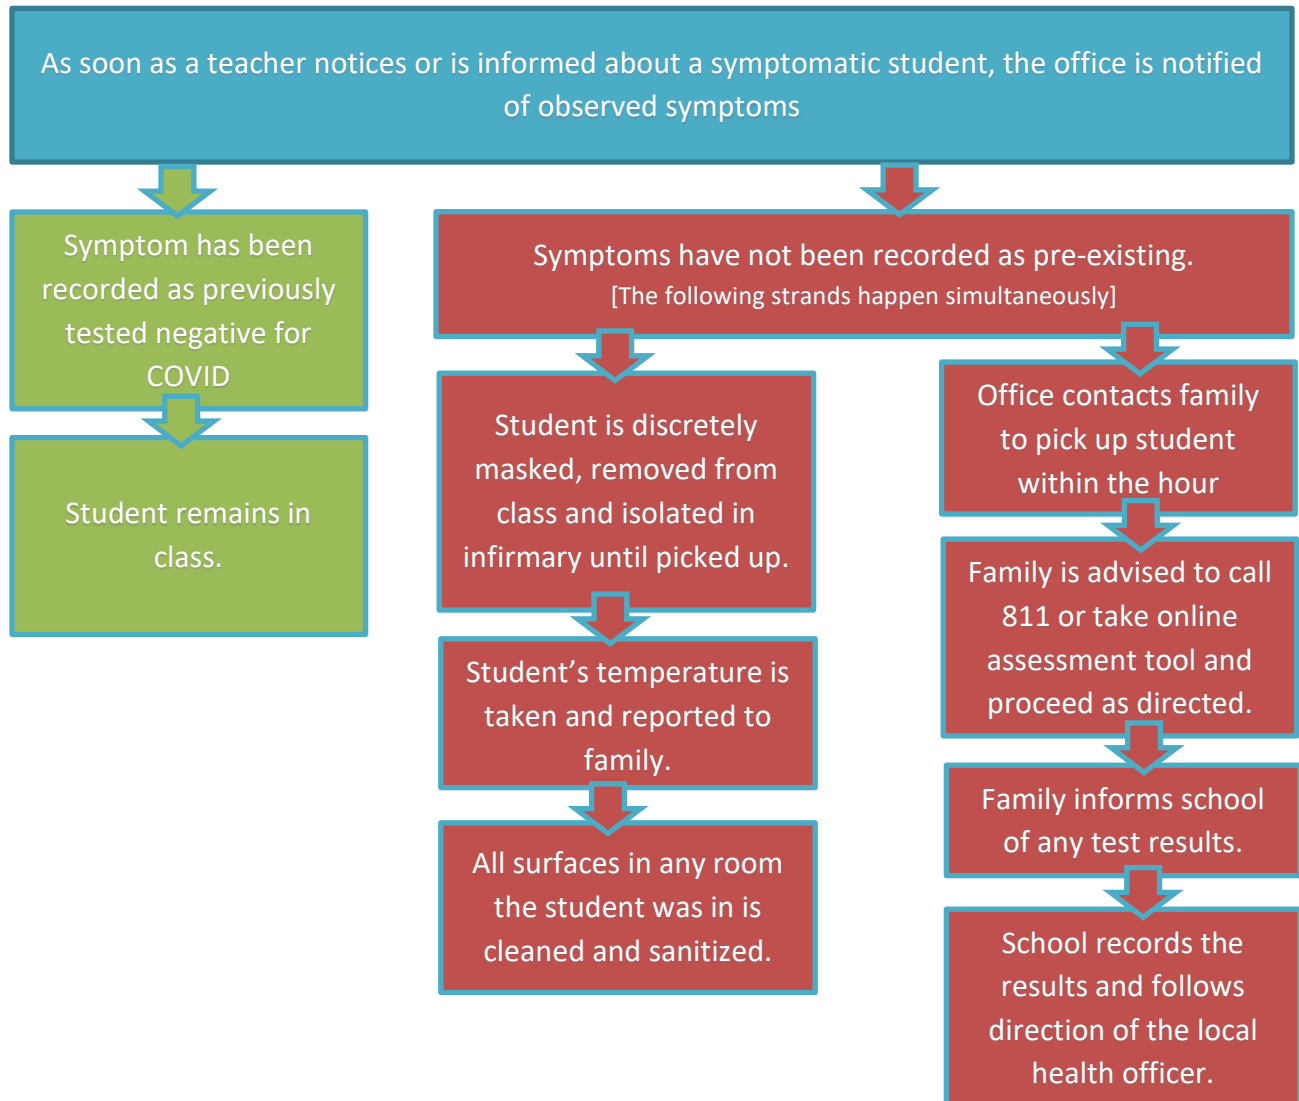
As soon as a teacher notices or is informed about a symptomatic student, the office is notified of observed symptoms

Symptom has been recorded as previously tested negative for COVID

Student remains in class.

Symptoms have not been recorded as pre-existing.
[The following strands happen simultaneously]

Student is discretely masked, removed from class and isolated in infirmary until picked up.

Student's temperature is taken and reported to family.

All surfaces in any room the student was in is cleaned and sanitized.

Office contacts family to pick up student within the hour

Family is advised to call 811 or take online assessment tool and proceed as directed.

Family informs school of any test results.

School records the results and follows direction of the local health officer.